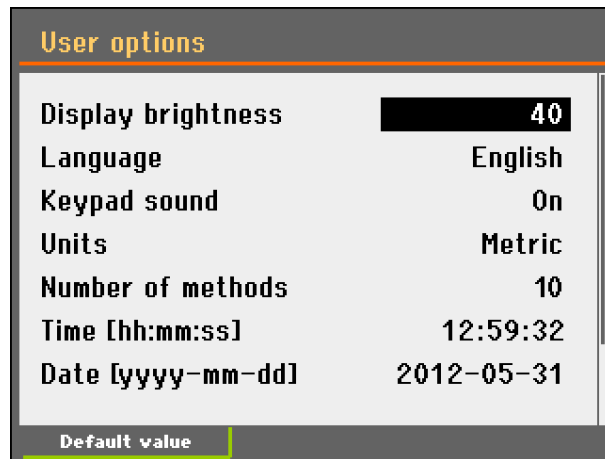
User options

| | |
|---|---|
| Display brightness | 40 |
| Language | English |
| Keypad sound | On |
| Units | Metric |
| Number of methods | 10 |
| Time [hh:mm:ss] | 12:59:32 |
| Date [yyyy-mm-dd] | 2012-05-31 |

Default value